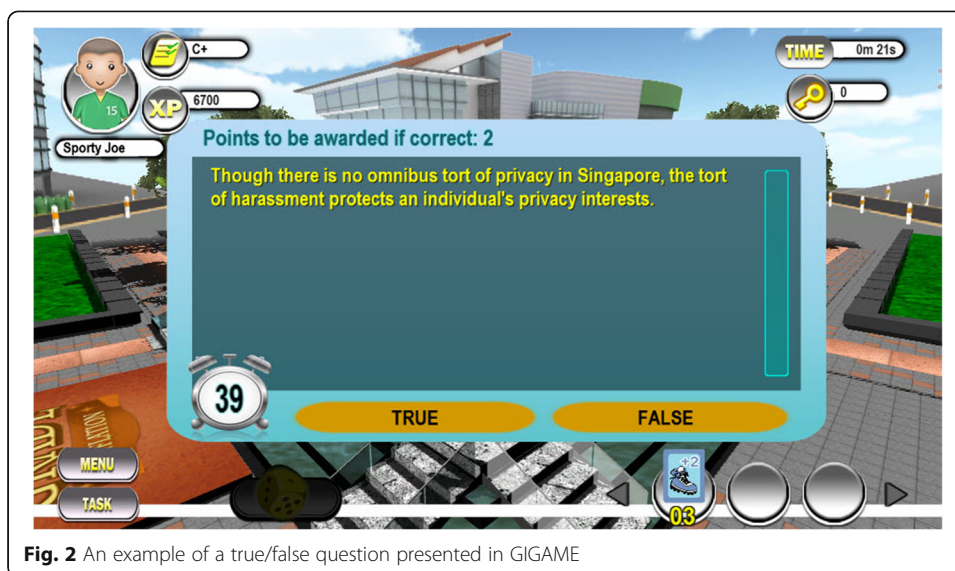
C+

XP 6700

15

Sporty Joe

TIME 0m 21s

0

Points to be awarded if correct: 2

Though there is no omnibus tort of privacy in Singapore, the tort of harassment protects an individual's privacy interests.

39

TRUE

FALSE

MENU

TASK

+2

03

**Fig. 2** An example of a true/false question presented in GIGAME